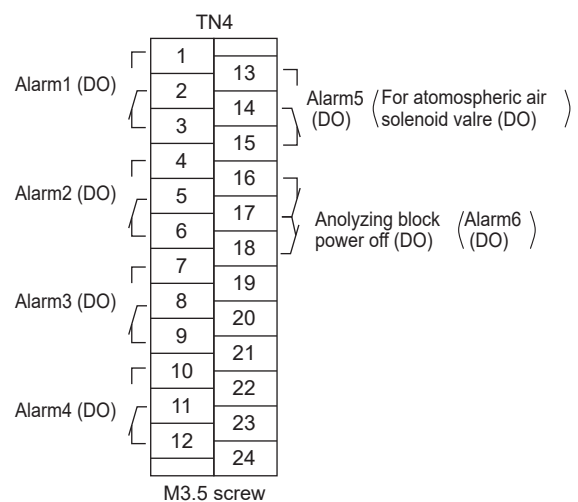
TN4

Alarm1 (DO)

1
2
3

Alarm2 (DO)

4
5
6

Alarm3 (DO)

7
8
9

Alarm4 (DO)

10
11
12

13
14
15

Alarm5 (DO) (For atomospheric air solenoid valre (DO))

16
17
18

Anolyzing block power off (DO) (Alarm6 (DO))

19
20
21
22
23
24

M3.5 screw